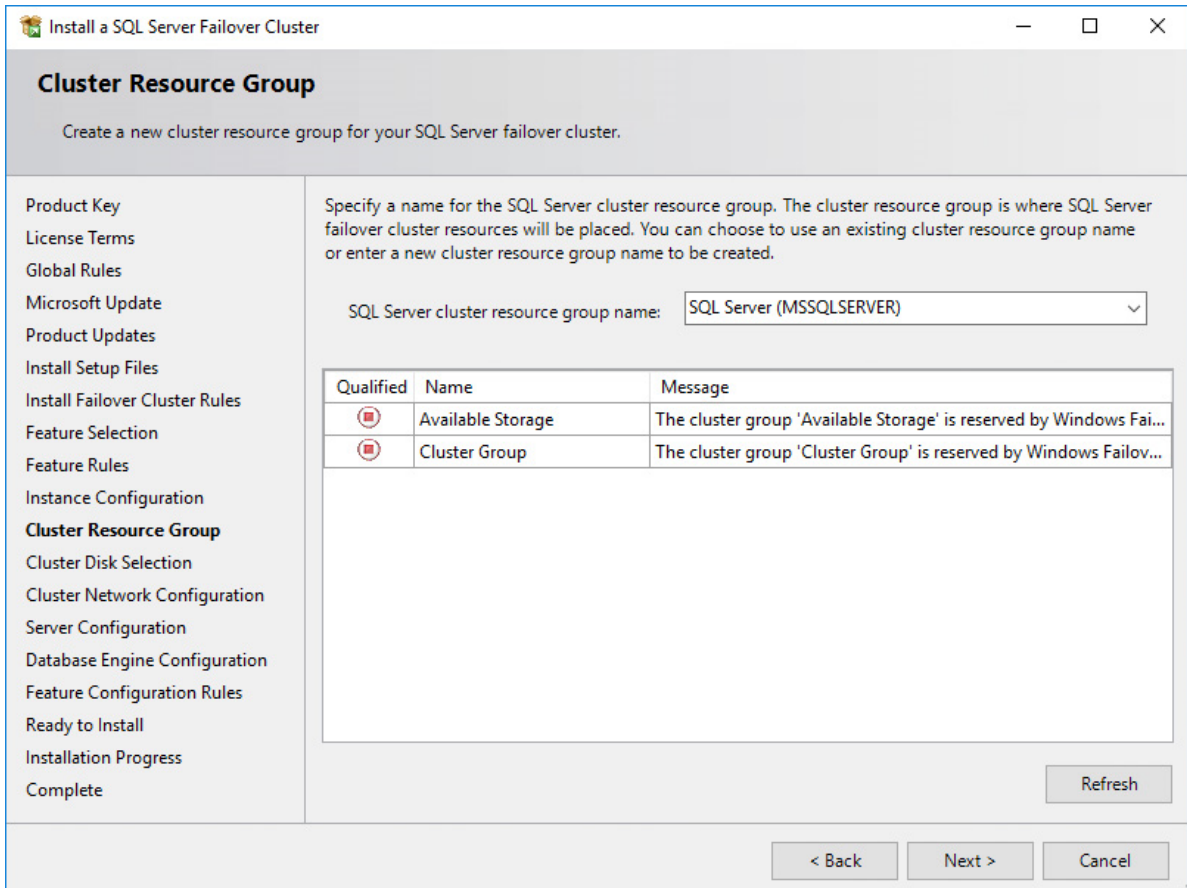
Install a SQL Server Failover Cluster

Cluster Resource Group

Create a new cluster resource group for your SQL Server failover cluster.

Product Key
License Terms
Global Rules
Microsoft Update
Product Updates
Install Setup Files
Install Failover Cluster Rules
Feature Selection
Feature Rules
Instance Configuration
Cluster Resource Group
Cluster Disk Selection
Cluster Network Configuration
Server Configuration
Database Engine Configuration
Feature Configuration Rules
Ready to Install
Installation Progress
Complete

Specify a name for the SQL Server cluster resource group. The cluster resource group is where SQL Server failover cluster resources will be placed. You can choose to use an existing cluster resource group name or enter a new cluster resource group name to be created.

SQL Server cluster resource group name: SQL Server (MSSQLSERVER)

| Qualified | Name | Message |
|---|---|---|
| | Available Storage | The cluster group 'Available Storage' is reserved by Windows Fai... |
| | Cluster Group | The cluster group 'Cluster Group' is reserved by Windows Failov... |

Refresh

< Back
Next >
Cancel